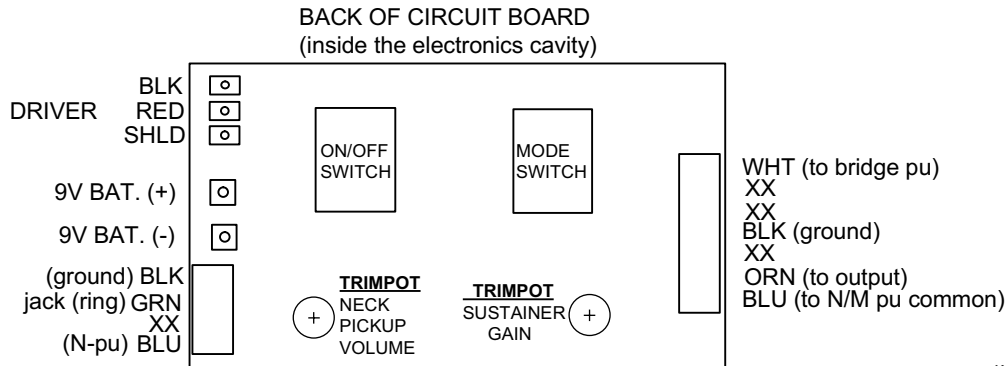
BACK OF CIRCUIT BOARD
(inside the electronics cavity)

DRIVER
BLK
RED
SHLD

9V BAT. (+)

9V BAT. (-)

(ground) BLK
jack (ring) GRN
XX
(N-pu) BLU

ON/OFF SWITCH

MODE SWITCH

TRIMPOT
NECK PICKUP VOLUME

TRIMPOT
SUSTAINER GAIN

WHT (to bridge pu)
XX
XX
BLK (ground)
XX
ORN (to output)
BLU (to N/M pu common)